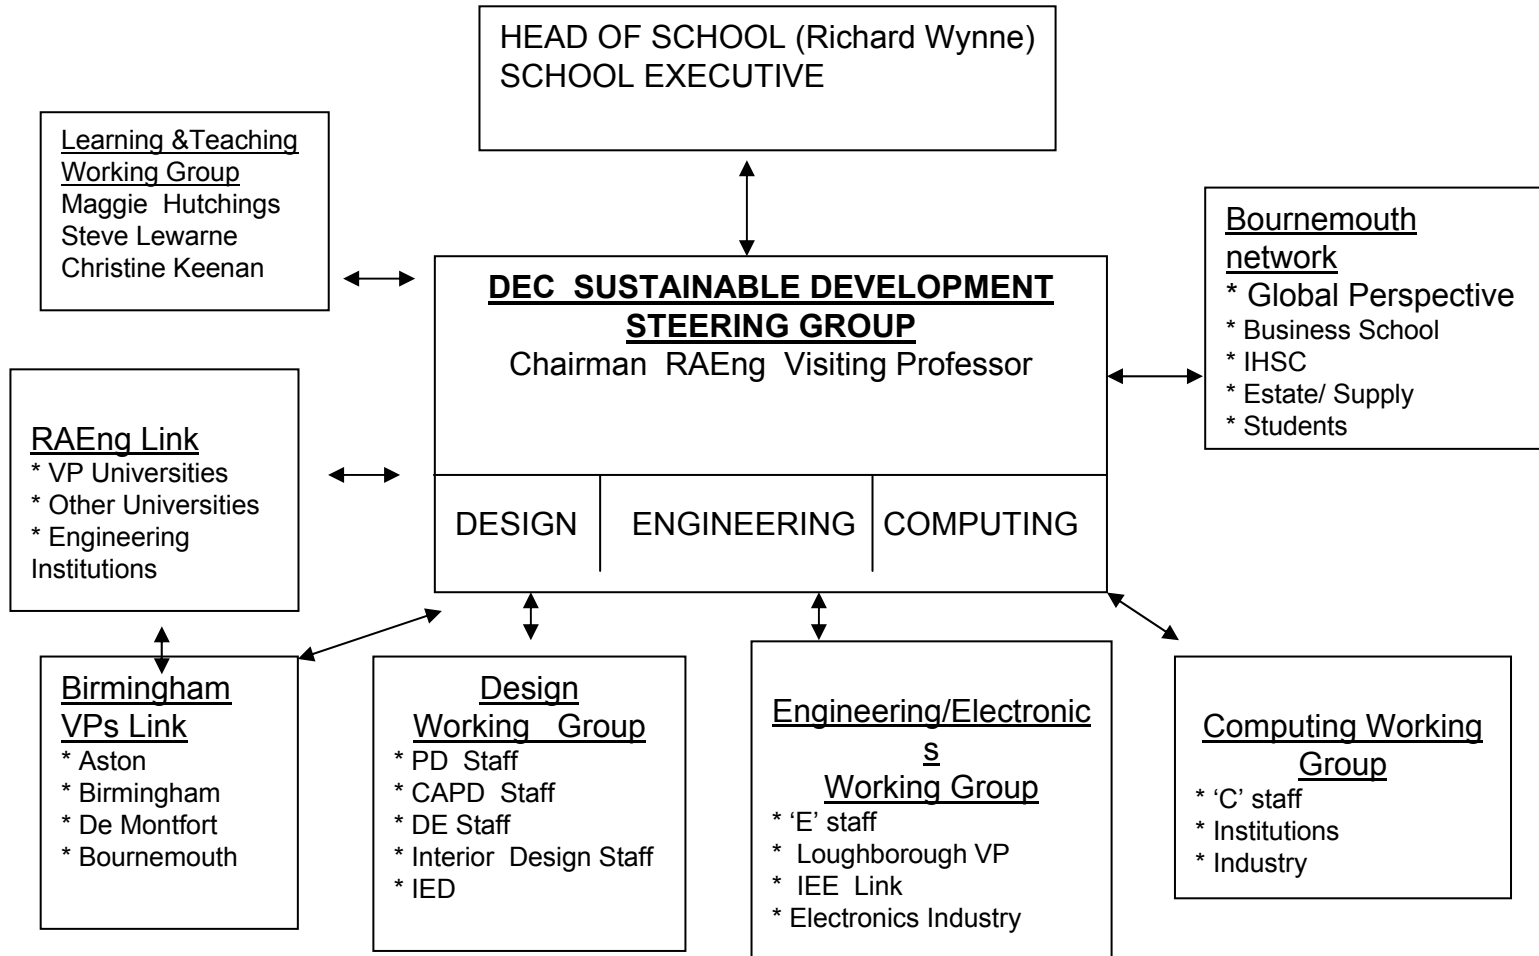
HEAD OF SCHOOL (Richard Wynne)
SCHOOL EXECUTIVE

Learning &Teaching Working Group
Maggie Hutchings
Steve Lewarne
Christine Keenan

DEC SUSTAINABLE DEVELOPMENT STEERING GROUP
Chairman RAEng Visiting Professor

DESIGN ENGINEERING COMPUTING

Bournemouth network
* Global Perspective
* Business School
* IHSC
* Estate/ Supply
* Students

RAEng Link
* VP Universities
* Other Universities
* Engineering Institutions

Birmingham VPs Link
* Aston
* Birmingham
* De Montfort
* Bournemouth

Design Working Group
* PD Staff
* CAPD Staff
* DE Staff
* Interior Design Staff
* IED

Engineering/Electronics Working Group
* 'E' staff
* Loughborough VP
* IEE Link
* Electronics Industry

Computing Working Group
* 'C' staff
* Institutions
* Industry